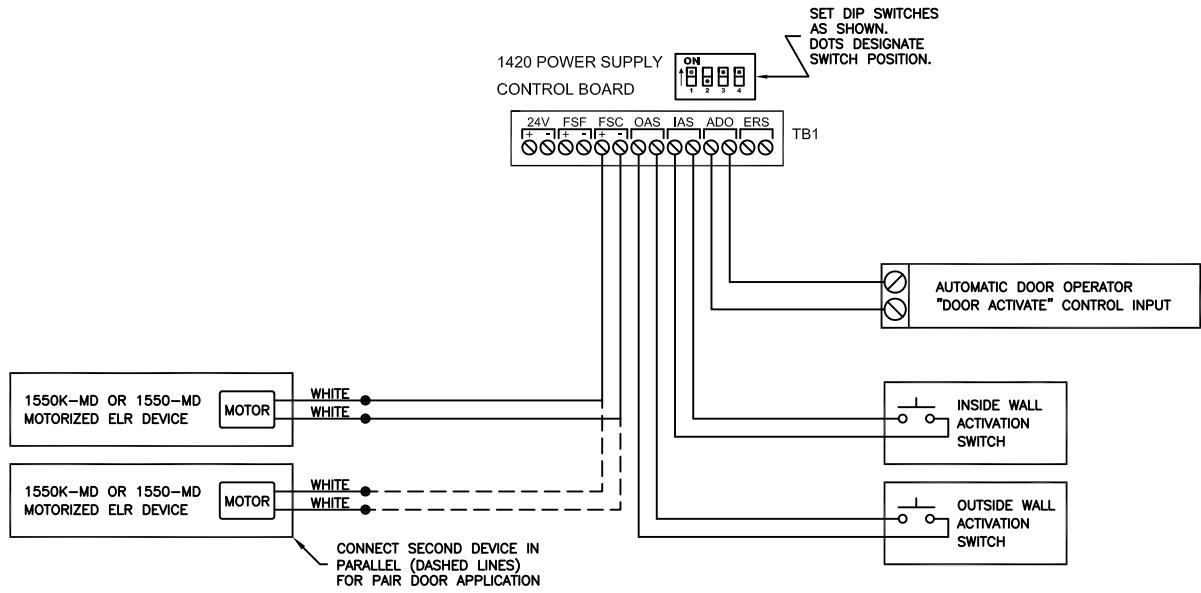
SET DIP SWITCHES AS SHOWN. DOTS DESIGNATE SWITCH POSITION.

1420 POWER SUPPLY CONTROL BOARD

ON
1 2 3 4

24V FSF FSC OAS IAS ADO ERS
+ - + - + -

TB1

AUTOMATIC DOOR OPERATOR "DOOR ACTIVATE" CONTROL INPUT

1550K–MD OR 1550–MD MOTORIZED ELR DEVICE

MOTOR

WHITE
WHITE

INSIDE WALL ACTIVATION SWITCH

1550K–MD OR 1550–MD MOTORIZED ELR DEVICE

MOTOR

WHITE
WHITE

OUTSIDE WALL ACTIVATION SWITCH

CONNECT SECOND DEVICE IN PARALLEL (DASHED LINES) FOR PAIR DOOR APPLICATION